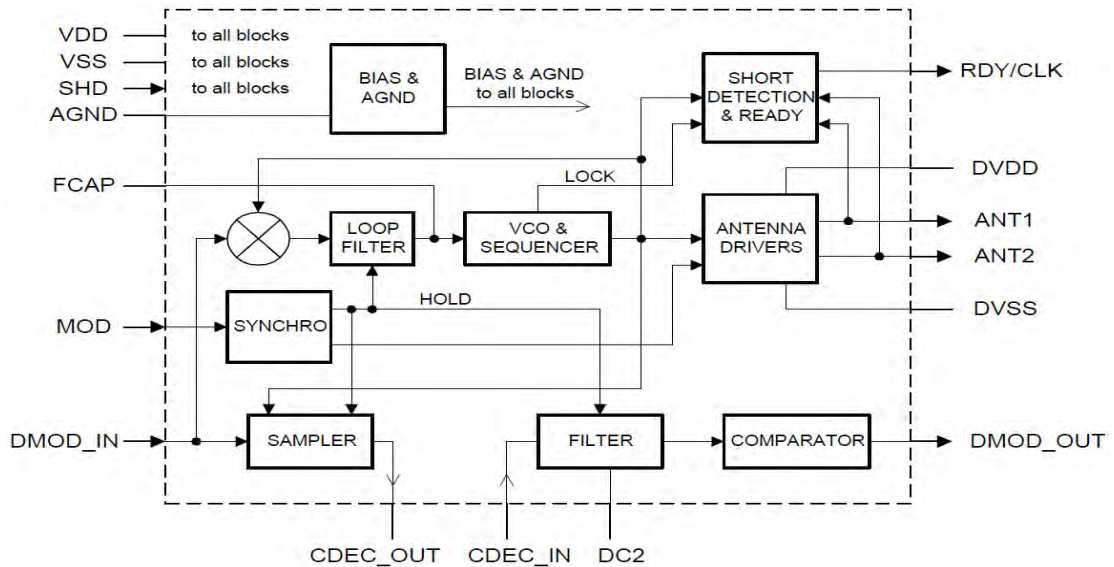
VDD
VSS
SHD
AGND
to all blocks
to all blocks
to all blocks
BIAS & AGND
BIAS & AGND to all blocks
SHORT DETECTION & READY
RDY/CLK
FCAP
LOCK
DVDD
LOOP FILTER
VCO & SEQUENCER
ANTENNA DRIVERS
ANT1
ANT2
MOD
SYNCHRO
HOLD
DVSS
DMOD_IN
SAMPLER
FILTER
COMPARATOR
DMOD_OUT
CDEC_OUT
CDEC_IN
DC2